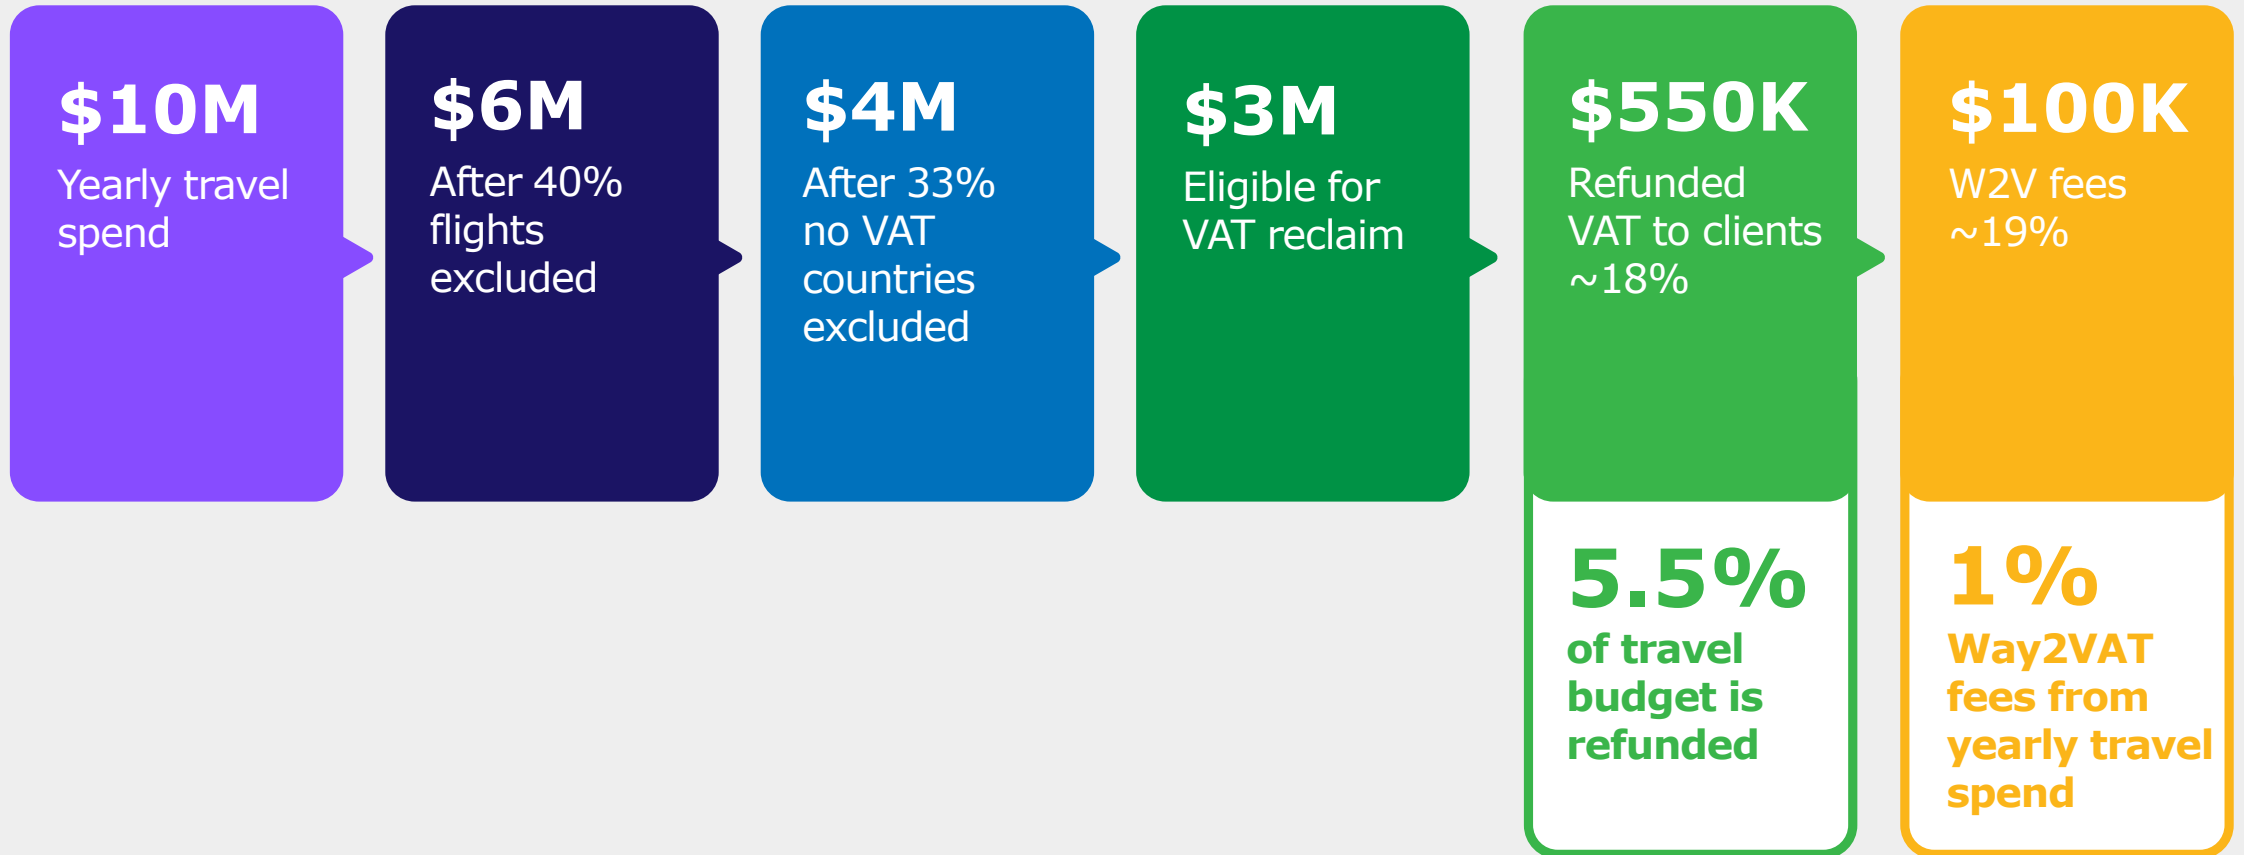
$10M
Yearly travel spend

$6M
After 40% flights excluded

$4M
After 33% no VAT countries excluded

$3M
Eligible for VAT reclaim

$550K
Refunded VAT to clients ~18%

5.5%
of travel budget is refunded

$100K
W2V fees ~19%

1%
Way2VAT fees from yearly travel spend